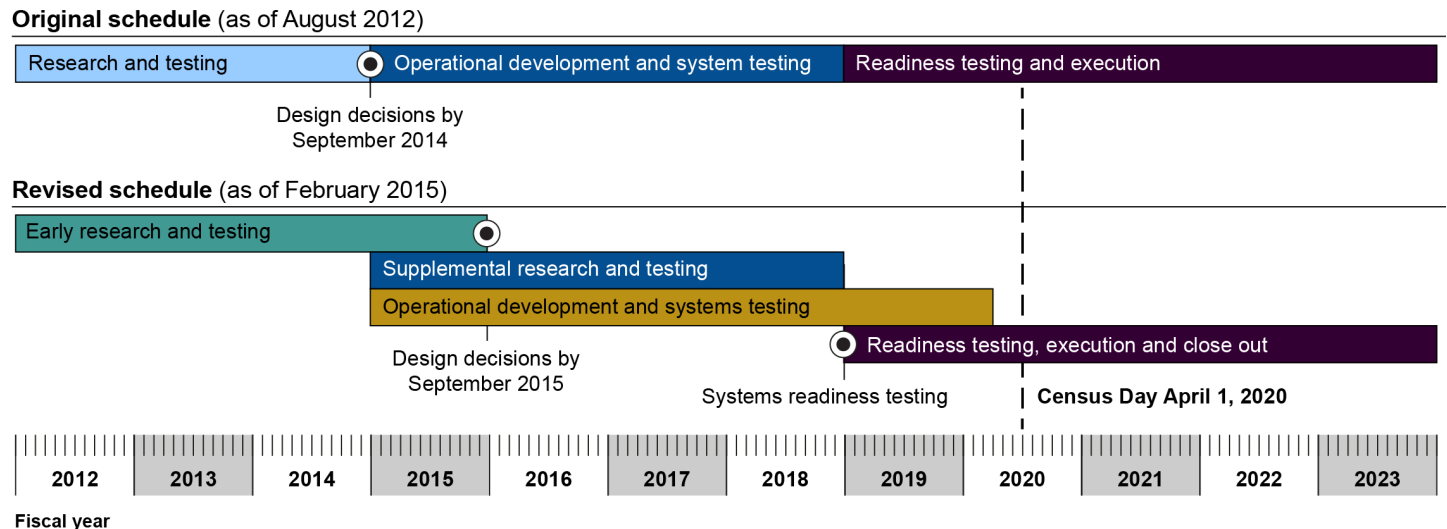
**Original schedule** (as of August 2012)

Research and testing

Operational development and system testing

Readiness testing and execution

Design decisions by September 2014

**Revised schedule** (as of February 2015)

Early research and testing

Supplemental research and testing

Operational development and systems testing

Readiness testing, execution and close out

Design decisions by September 2015

Systems readiness testing

**Census Day April 1, 2020**

| 2012 | 2013 | 2014 | 2015 | 2016 | 2017 | 2018 | 2019 | 2020 | 2021 | 2022 | 2023 |
|---|---|---|---|---|---|---|---|---|---|---|---|

**Fiscal year**